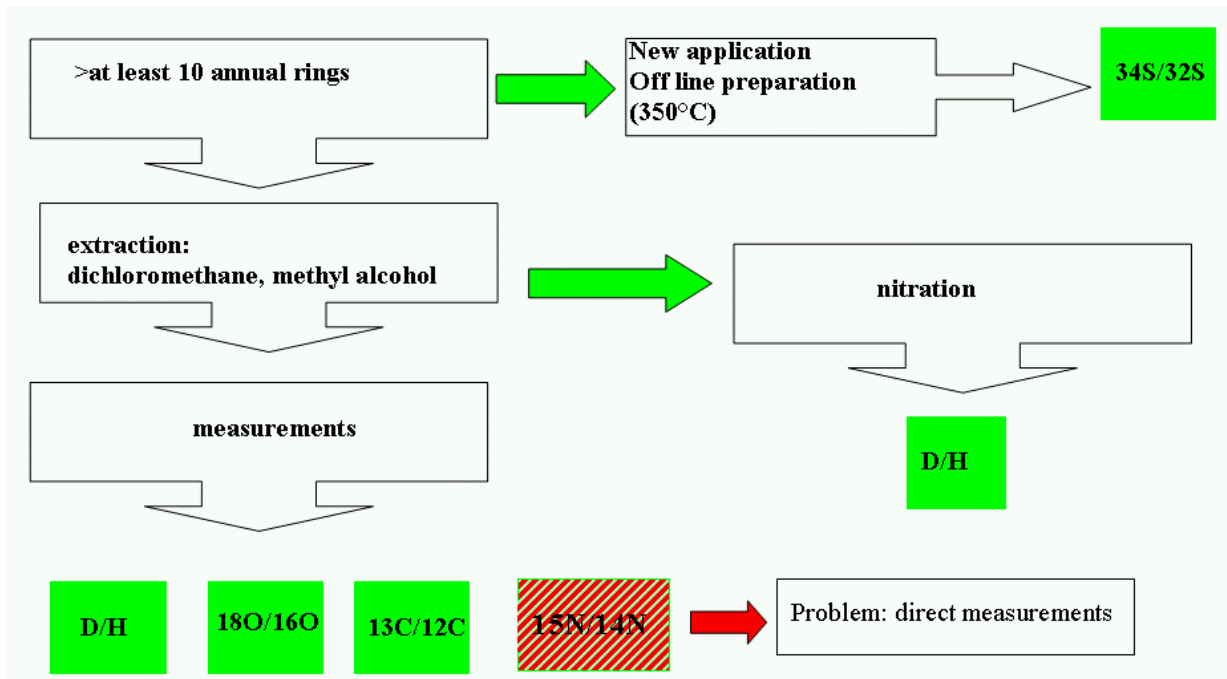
>at least 10 annual rings

New application
Off line preparation
(350°C)

34S/32S

extraction:
dichloromethane, methyl alcohol

nitration

measurements

D/H

D/H

18O/16O

13C/12C

15N/14N

Problem: direct measurements